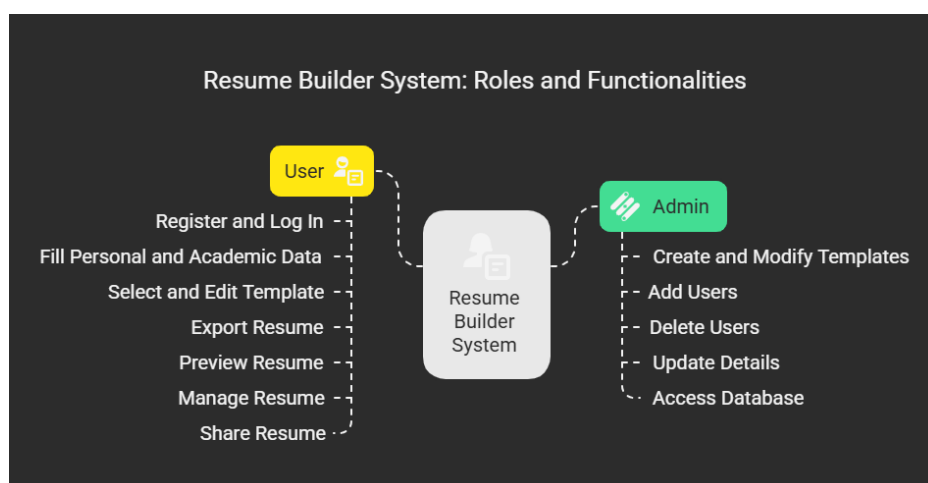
Resume Builder System: Roles and Functionalities

User

Register and Log In
Fill Personal and Academic Data
Select and Edit Template
Export Resume
Preview Resume
Manage Resume
Share Resume

Resume Builder System

Admin

Create and Modify Templates
Add Users
Delete Users
Update Details
Access Database